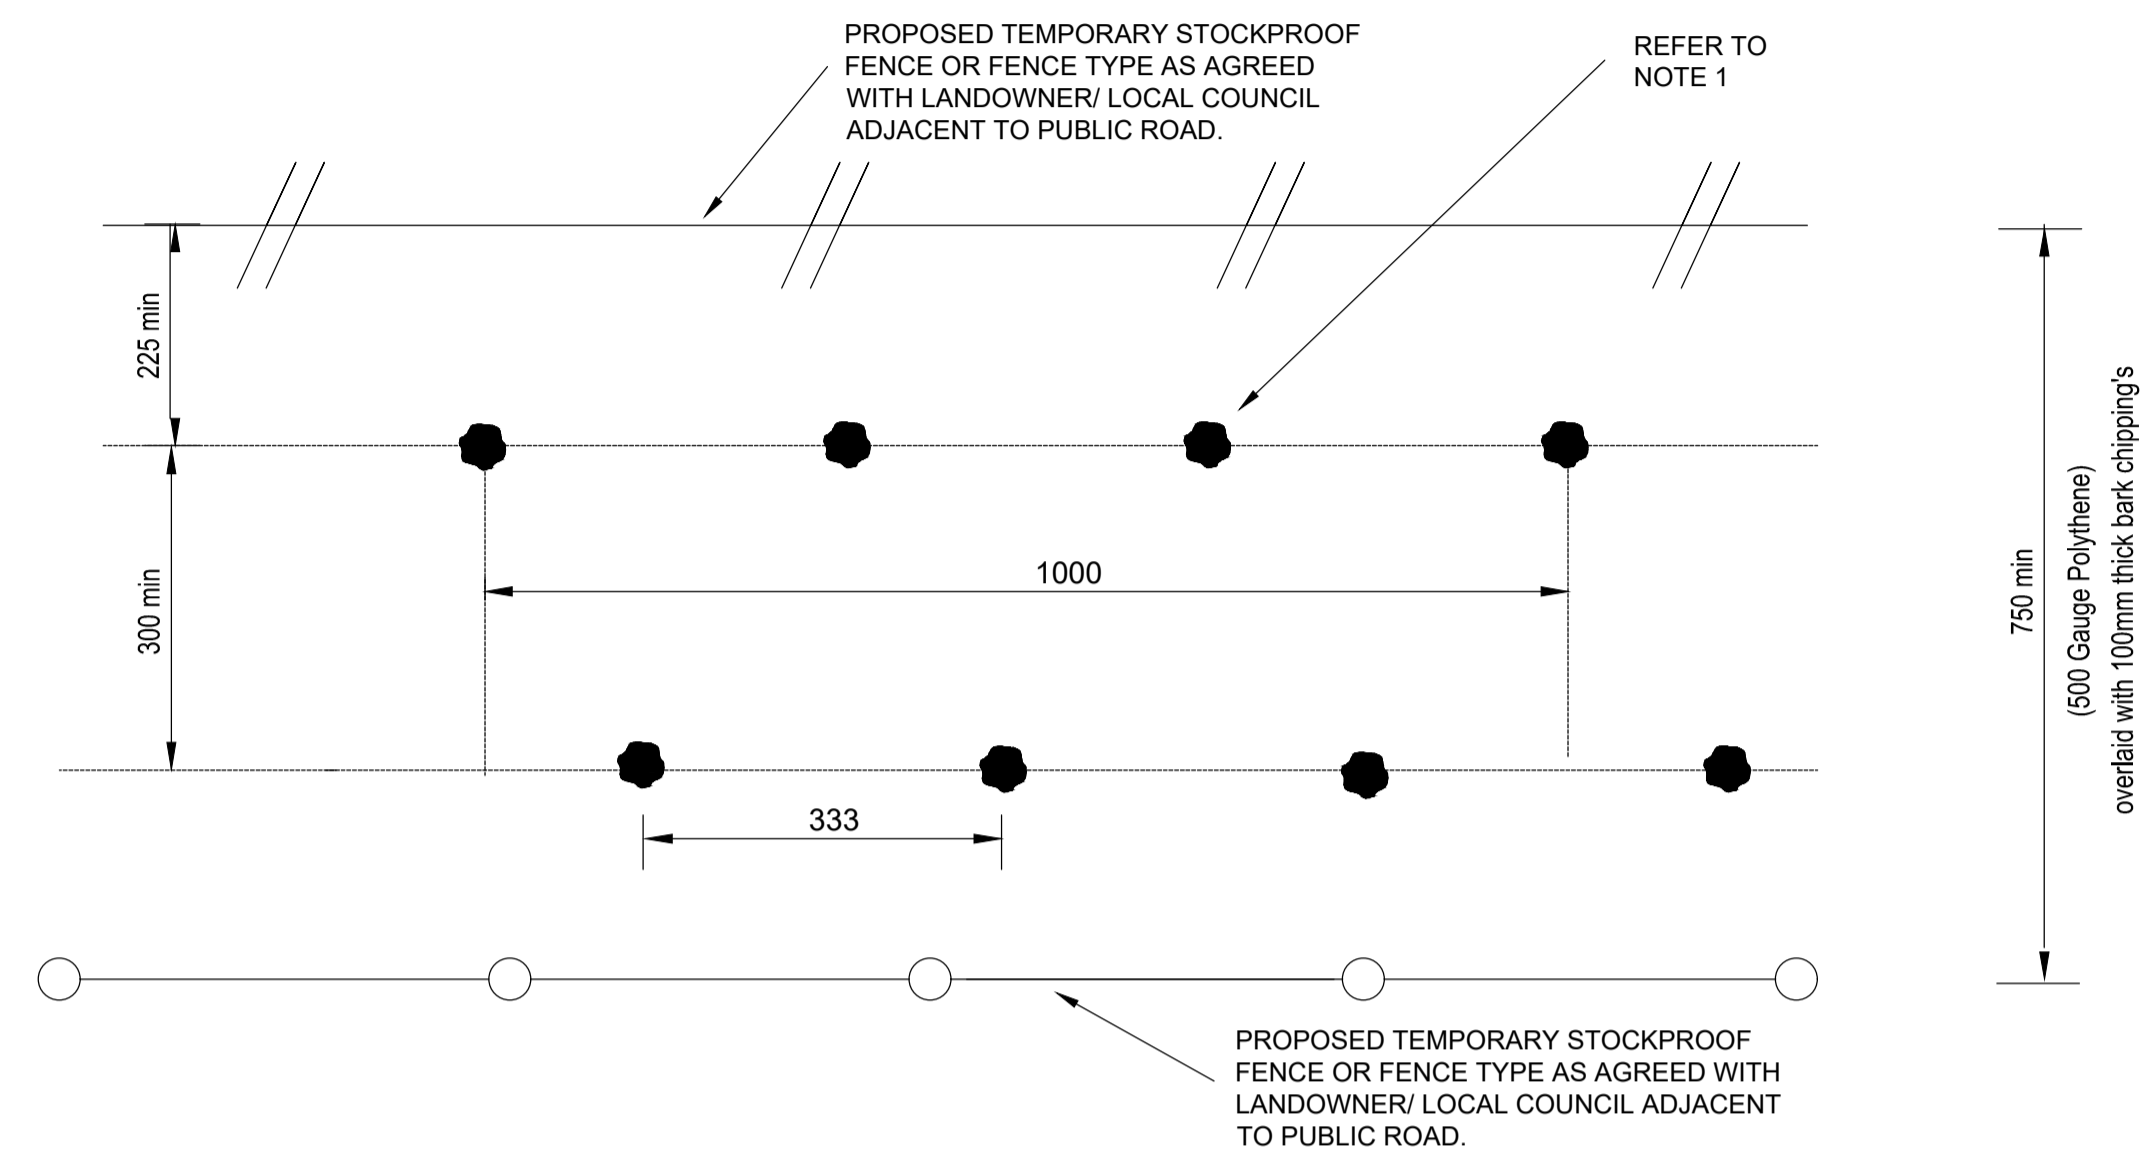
PROPOSED TEMPORARY STOCKPROOF FENCE OR FENCE TYPE AS AGREED WITH LANDOWNER/ LOCAL COUNCIL ADJACENT TO PUBLIC ROAD.

REFER TO NOTE 1

225 min

300 min

1000

333

750 min

(500 Gauge Polythene)
overlaid with 100mm thick bark chipping's

PROPOSED TEMPORARY STOCKPROOF FENCE OR FENCE TYPE AS AGREED WITH LANDOWNER/ LOCAL COUNCIL ADJACENT TO PUBLIC ROAD.